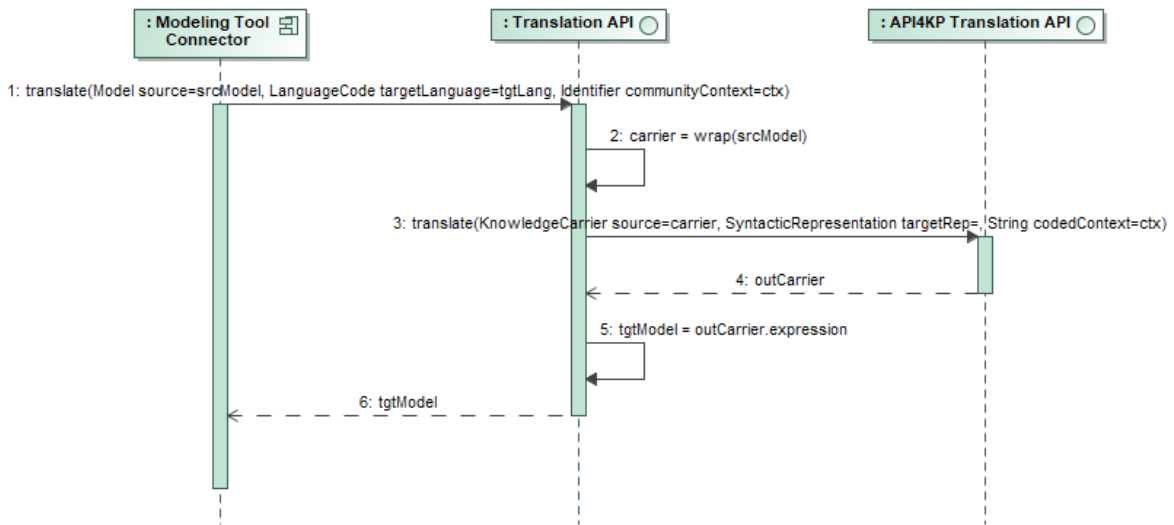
: Modeling Tool Connector

: Translation API

: API4KP Translation API

1: translate(Model source=srcModel, LanguageCode targetLanguage=tgtLang, Identifier communityContext=ctx)

2: carrier = wrap(srcModel)

3: translate(KnowledgeCarrier source=carrier, SyntacticRepresentation targetRep=, String codedContext=ctx)

4: outCarrier

5: tgtModel = outCarrier.expression

6: tgtModel